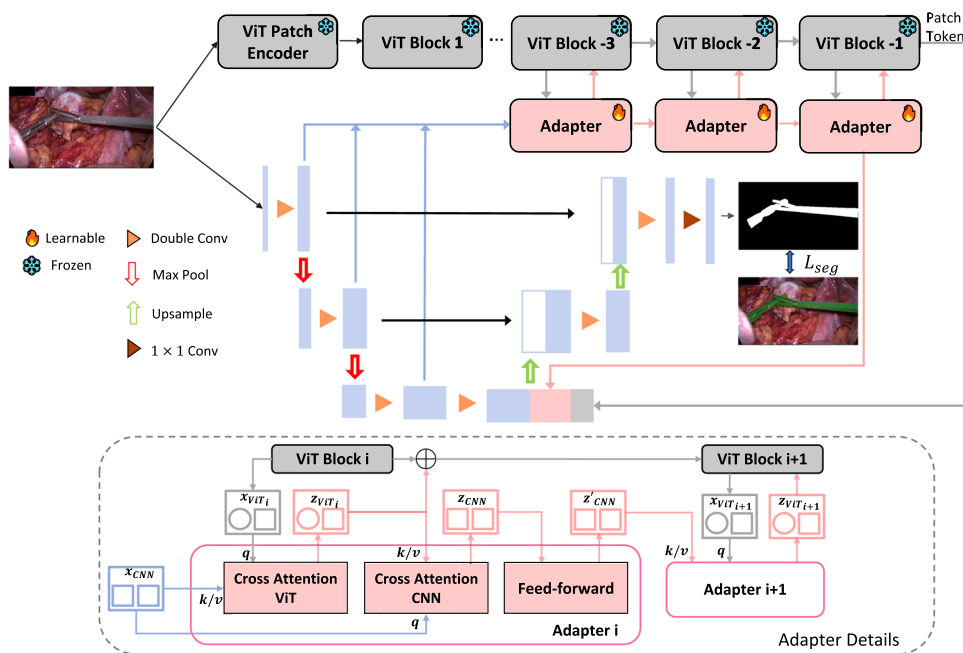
ViT Patch Encoder

ViT Block 1

...

ViT Block -3

ViT Block -2

ViT Block -1

Patch Token

Adapter

Adapter

Adapter

Learnable

Frozen

Double Conv

Max Pool

Upsample

$1 \times 1$ Conv

$L_{seg}$

ViT Block i

ViT Block i+1

$x_{ViT_i}$

$z_{ViT_i}$

$z_{CNN}$

$z'_{CNN}$

$x_{ViT_{i+1}}$

$z_{ViT_{i+1}}$

$q$

$k/v$

$q$

$k/v$

$x_{CNN}$

Cross Attention ViT

$k/v$

Cross Attention CNN

Feed-forward

Adapter i+1

$q$

Adapter i

Adapter Details